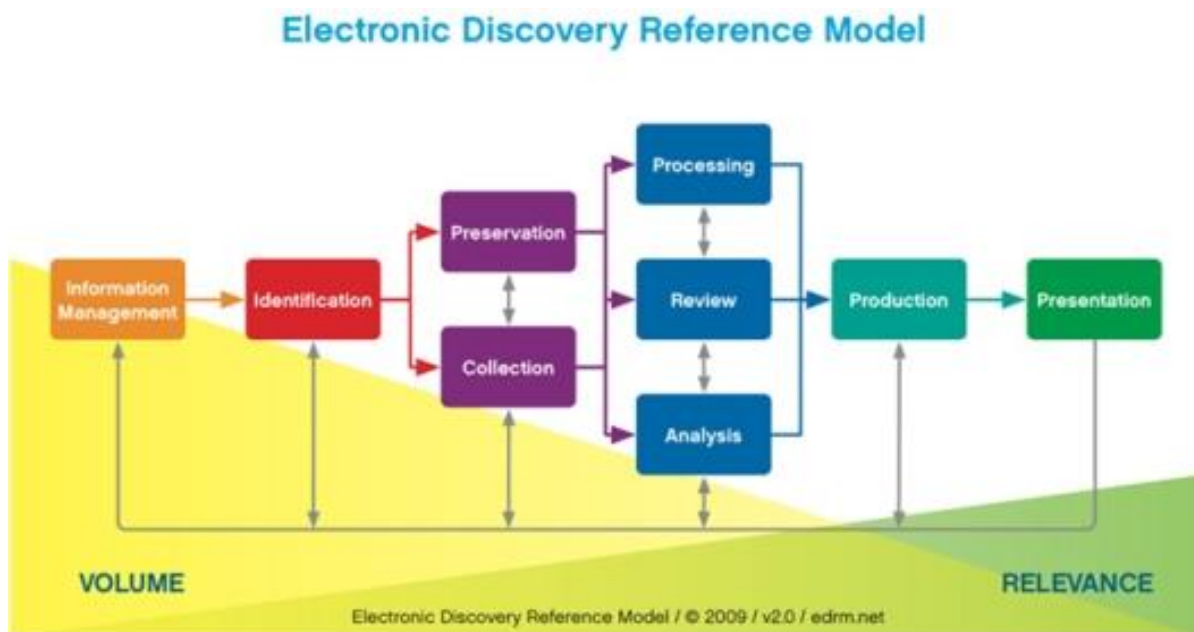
Electronic Discovery Reference Model

Information Management

Identification

Preservation

Collection

Processing

Review

Analysis

Production

Presentation

VOLUME

RELEVANCE

Electronic Discovery Reference Model / © 2009 / v2.0 / edrm.net